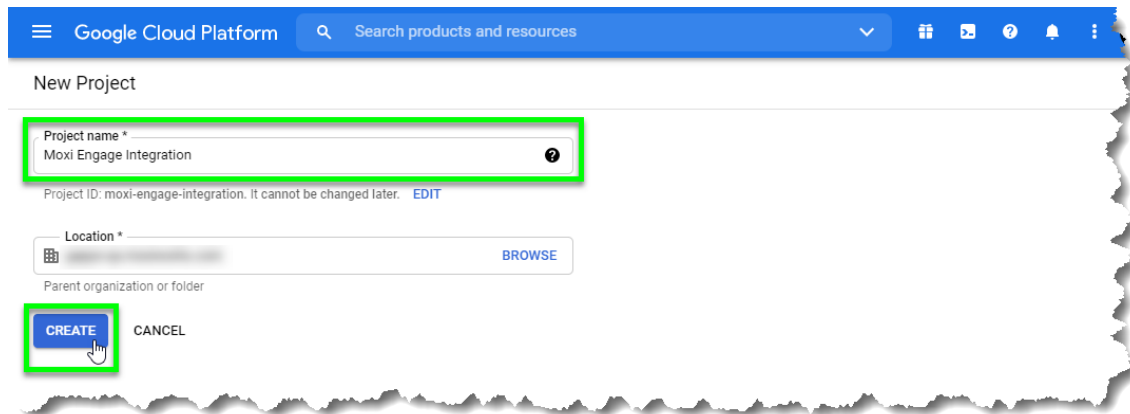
Google Cloud Platform

Search products and resources

New Project

Project name *

Moxi Engage Integration

Project ID: moxi-engage-integration. It cannot be changed later. EDIT

Location *

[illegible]

BROWSE

Parent organization or folder

CREATE

CANCEL